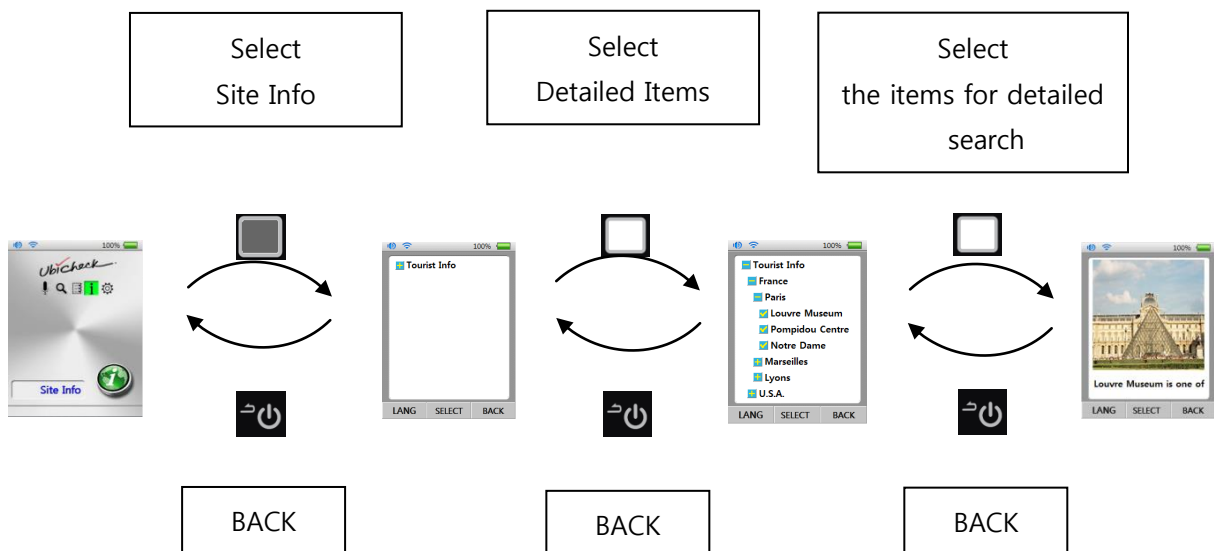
Select
Site Info

Select
Detailed Items

Select
the items for detailed search

100%
UbiCheck
Site Info

100%
Tourist Info
LANG SELECT BACK

100%
Tourist Info
France
Paris
Louvre Museum
Pompidou Centre
Notre Dame
Marseilles
Lyons
U.S.A.
LANG SELECT BACK

100%
Louvre Museum is one of
LANG SELECT BACK

BACK

BACK

BACK